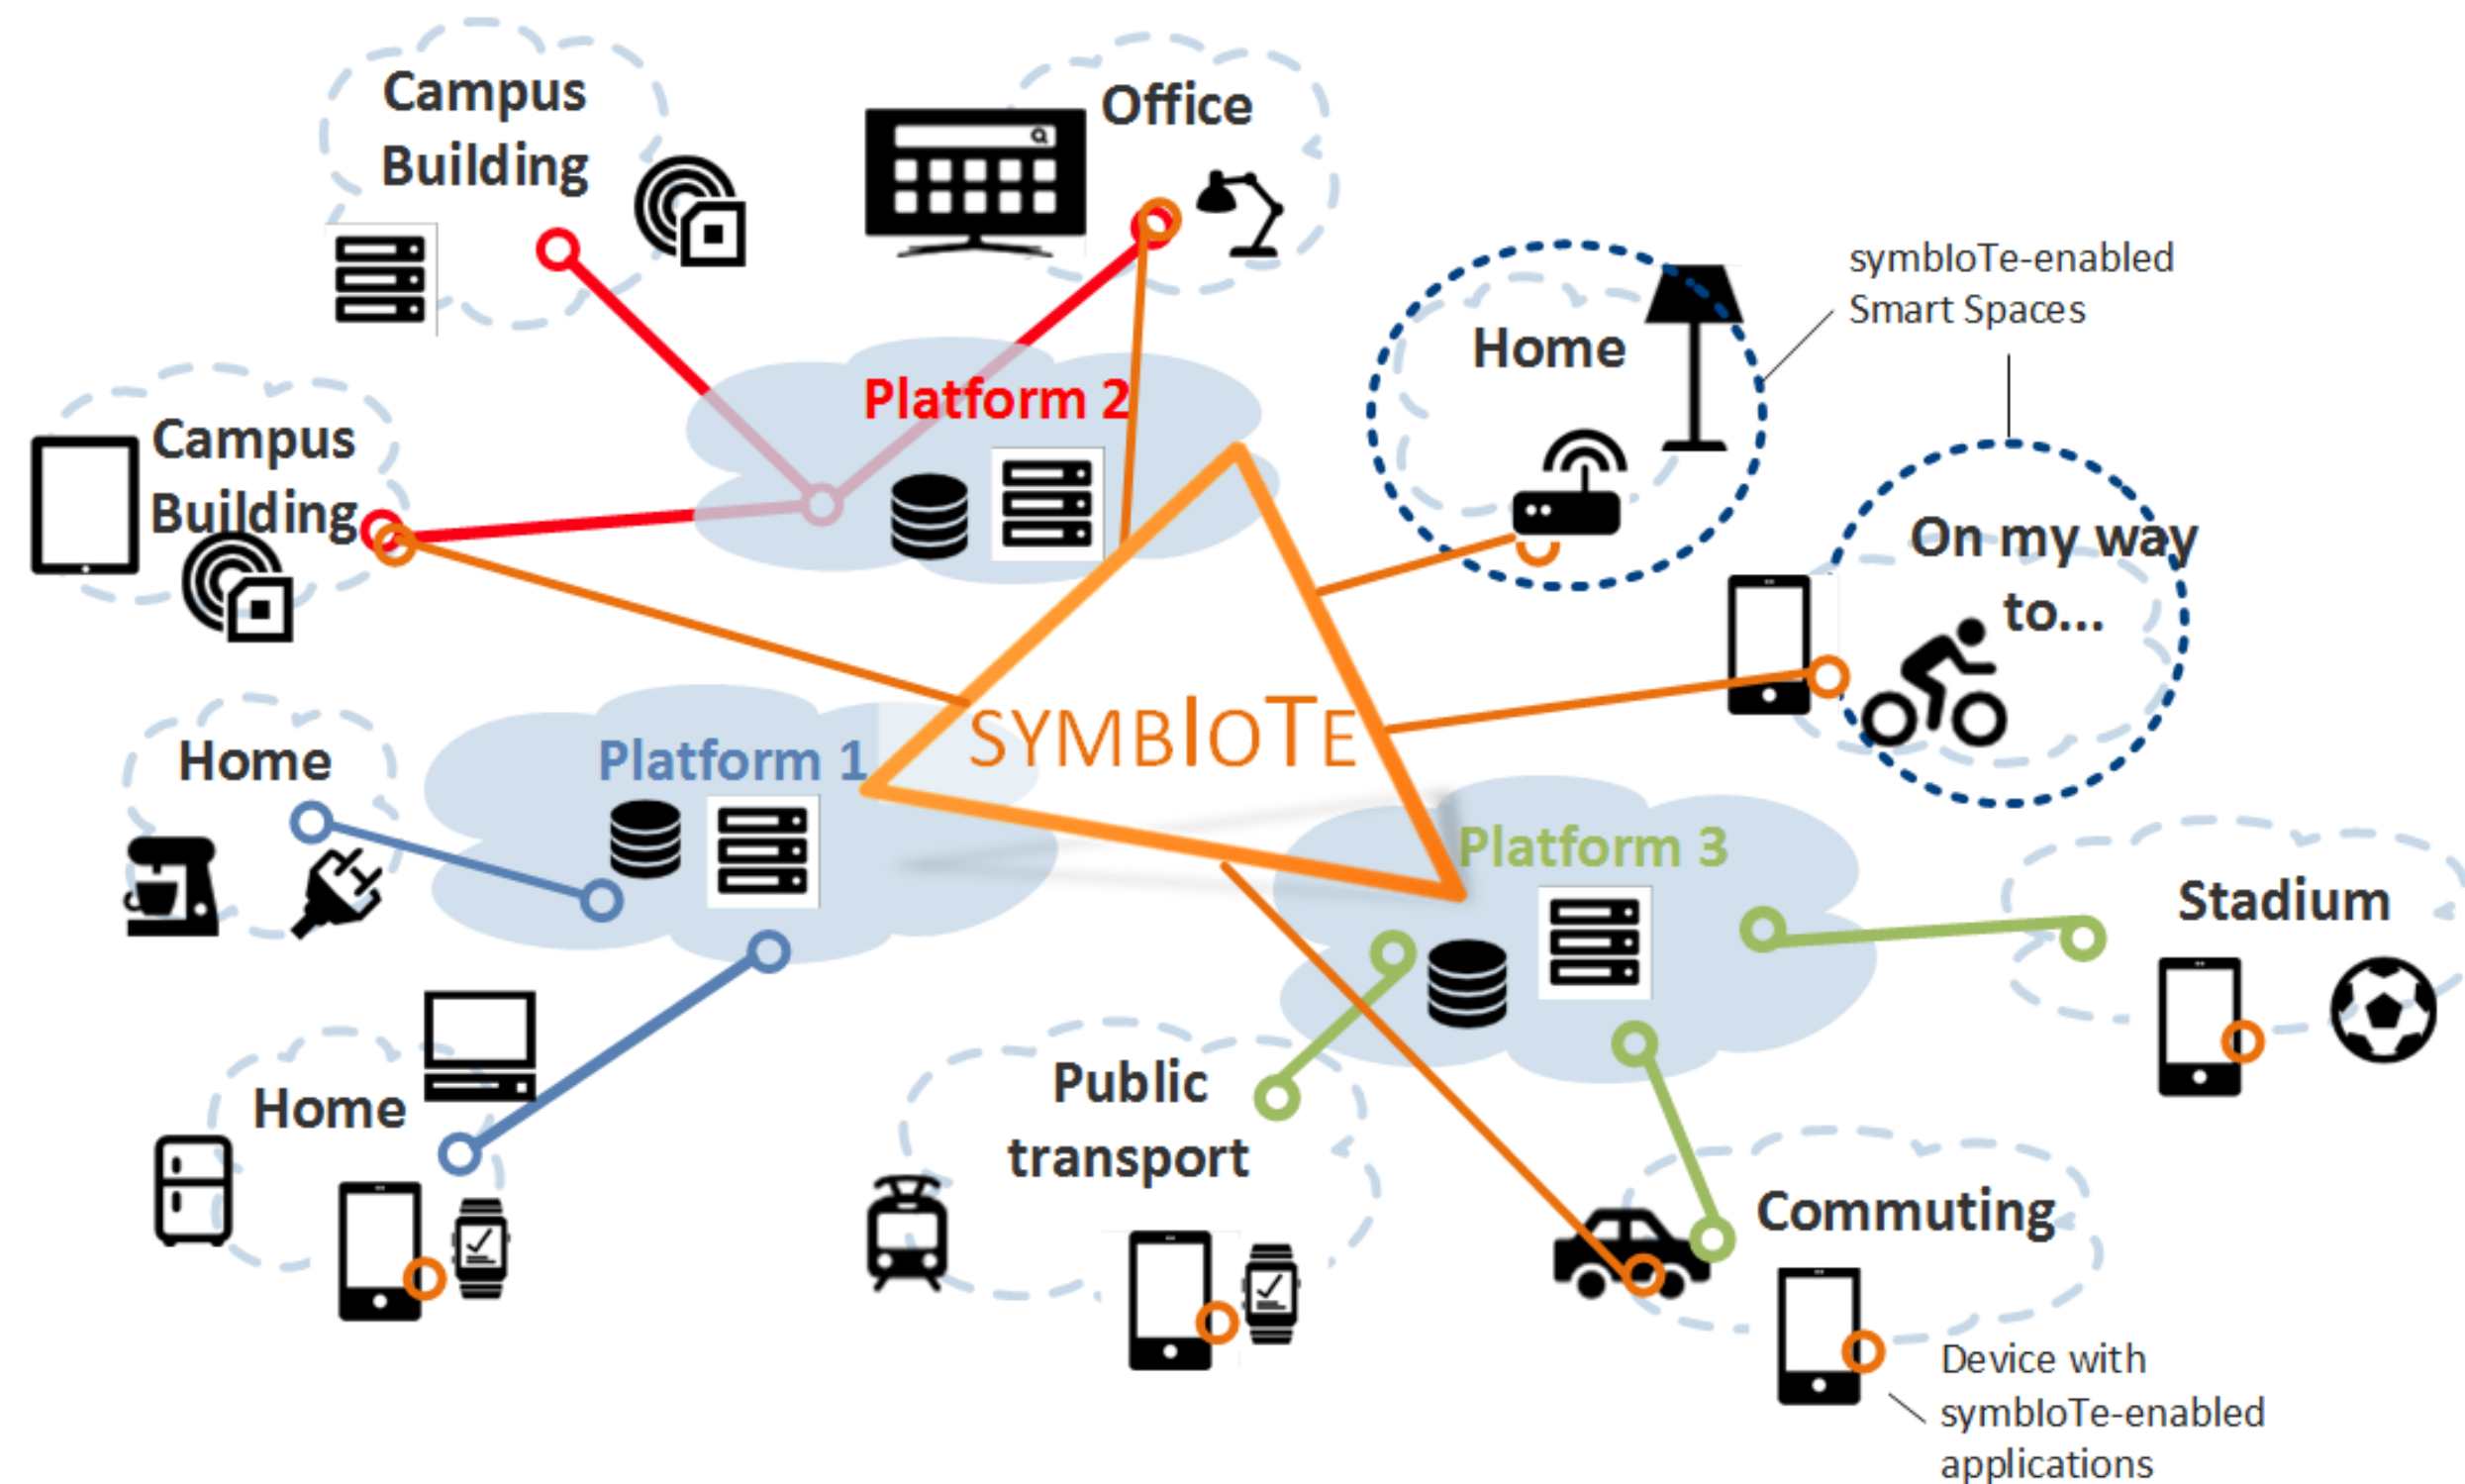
Campus Building

Office

symbIoTe-enabled Smart Spaces

Campus Building

Platform 2

Home

On my way to...

SYMBIOTE

Home

Platform 1

Platform 3

Stadium

Home

Public transport

Commuting

Device with symbIoTe-enabled applications